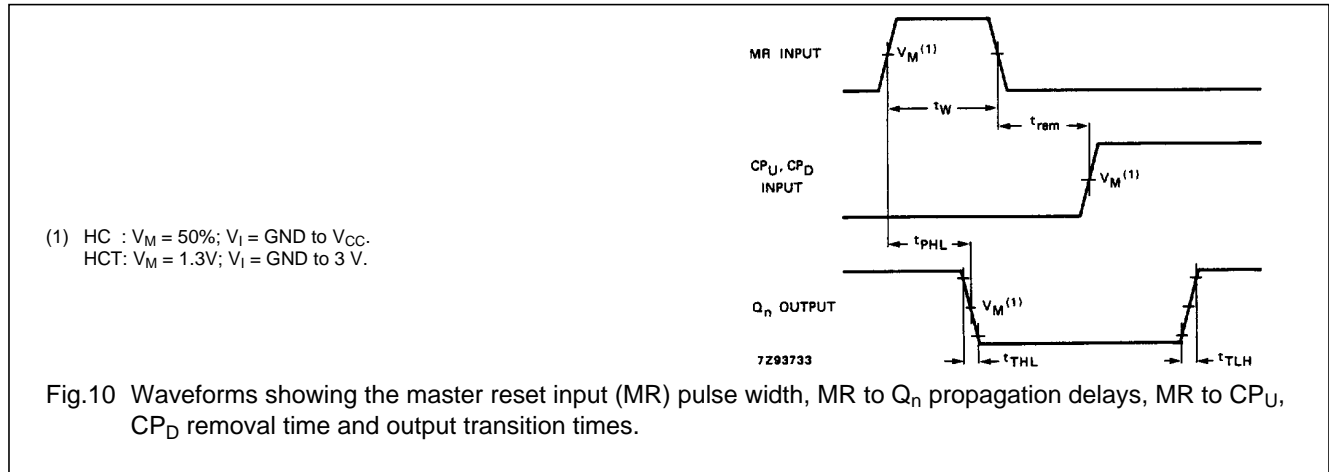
MR INPUT

$V_M^{(1)}$

$t_W$

$t_{rem}$

$CP_U$, $CP_D$ INPUT

$V_M^{(1)}$

(1) HC : $V_M = 50\%$; $V_I$ = GND to $V_{CC}$.
HCT: $V_M = 1.3V$; $V_I$ = GND to 3 V.

$t_{PHL}$

$Q_n$ OUTPUT

$V_M^{(1)}$

7Z93733

$t_{THL}$

$t_{TLH}$

Fig.10 Waveforms showing the master reset input (MR) pulse width, MR to $Q_n$ propagation delays, MR to $CP_U$, $CP_D$ removal time and output transition times.